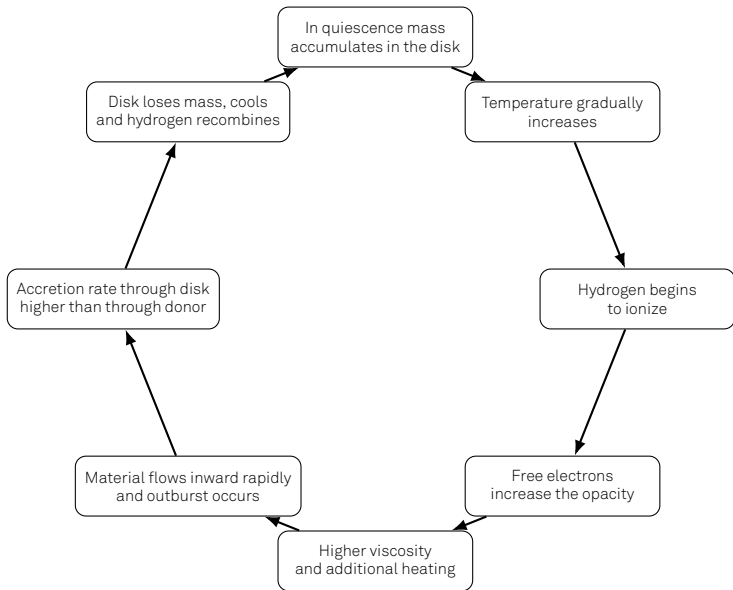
In quiescence mass accumulates in the disk

Temperature gradually increases

Hydrogen begins to ionize

Free electrons increase the opacity

Higher viscosity and additional heating

Material flows inward rapidly and outburst occurs

Accretion rate through disk higher than through donor

Disk loses mass, cools and hydrogen recombines